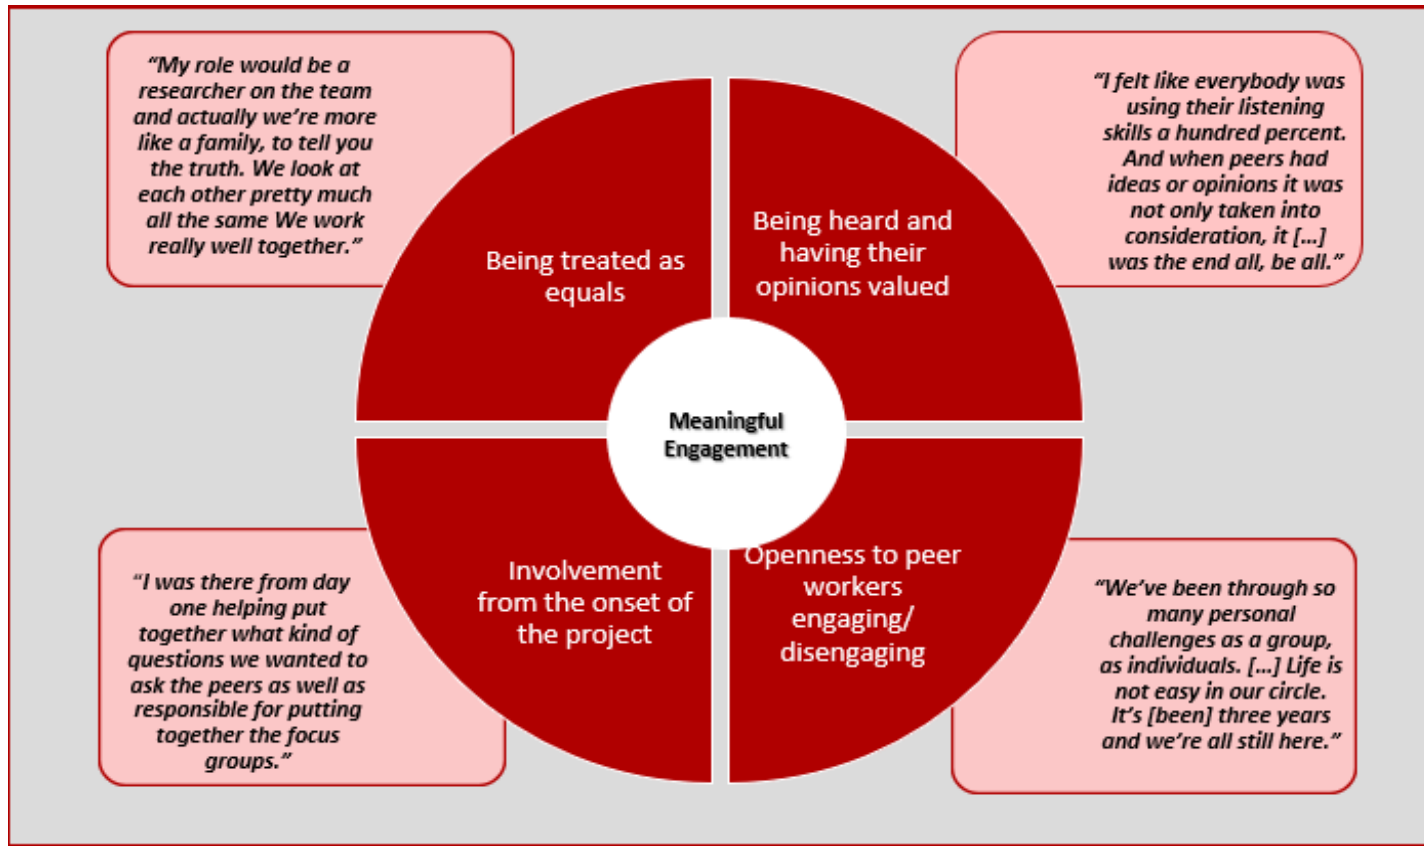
"My role would be a researcher on the team and actually we're more like a family, to tell you the truth. We look at each other pretty much all the same We work really well together."

Being treated as equals

Being heard and having their opinions valued

"I felt like everybody was using their listening skills a hundred percent. And when peers had ideas or opinions it was not only taken into consideration, it [...] was the end all, be all."

Meaningful Engagement

"I was there from day one helping put together what kind of questions we wanted to ask the peers as well as responsible for putting together the focus groups."

Involvement from the onset of the project

Openness to peer workers engaging/ disengaging

"We've been through so many personal challenges as a group, as individuals. [...] Life is not easy in our circle. It's [been] three years and we're all still here."